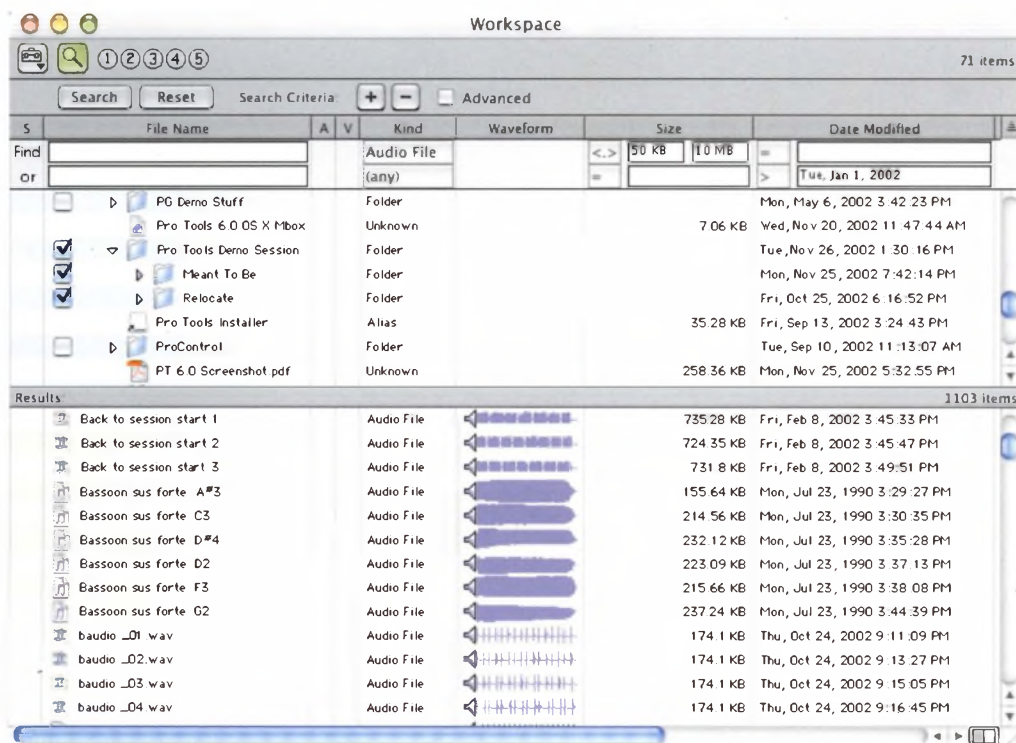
Workspace

①②③④⑤

71 items

Search Reset Search Criteria + − Advanced

| S | File Name | A | V | Kind | Waveform | Size | Date Modified |
|---|---|---|---|---|---|---|---|
| Find | | | | Audio File | | <.> 50 KB 10 MB | = |
| or | | | | (any) | | = | > Tue, Jan 1, 2002 |
| | PG Demo Stuff | | | Folder | | | Mon, May 6, 2002 3:42:23 PM |
| | Pro Tools 6.0 OS X Mbox | | | Unknown | | 7.06 KB | Wed, Nov 20, 2002 11:47:44 AM |
| | Pro Tools Demo Session | | | Folder | | | Tue, Nov 26, 2002 1:30:16 PM |
| | Meant To Be | | | Folder | | | Mon, Nov 25, 2002 7:42:14 PM |
| | Relocate | | | Folder | | | Fri, Oct 25, 2002 6:16:52 PM |
| | Pro Tools Installer | | | Alias | | 35.28 KB | Fri, Sep 13, 2002 3:24:43 PM |
| | ProControl | | | Folder | | | Tue, Sep 10, 2002 11:13:07 AM |
| | PT 6.0 Screenshot.pdf | | | Unknown | | 258.36 KB | Mon, Nov 25, 2002 5:32:55 PM |

Results 1103 items

| File Name | Kind | Size | Date Modified |
|---|---|---|---|
| Back to session start 1 | Audio File | 735.28 KB | Fri, Feb 8, 2002 3:45:33 PM |
| Back to session start 2 | Audio File | 724.35 KB | Fri, Feb 8, 2002 3:45:47 PM |
| Back to session start 3 | Audio File | 731.8 KB | Fri, Feb 8, 2002 3:49:51 PM |
| Bassoon sus forte A#3 | Audio File | 155.64 KB | Mon, Jul 23, 1990 3:29:27 PM |
| Bassoon sus forte C3 | Audio File | 214.56 KB | Mon, Jul 23, 1990 3:30:35 PM |
| Bassoon sus forte D#4 | Audio File | 232.12 KB | Mon, Jul 23, 1990 3:35:28 PM |
| Bassoon sus forte D2 | Audio File | 223.09 KB | Mon, Jul 23, 1990 3:37:13 PM |
| Bassoon sus forte F3 | Audio File | 215.66 KB | Mon, Jul 23, 1990 3:38:08 PM |
| Bassoon sus forte G2 | Audio File | 237.24 KB | Mon, Jul 23, 1990 3:44:39 PM |
| baudio _01.wav | Audio File | 174.1 KB | Thu, Oct 24, 2002 9:11:09 PM |
| baudio _02.wav | Audio File | 174.1 KB | Thu, Oct 24, 2002 9:13:27 PM |
| baudio _03.wav | Audio File | 174.1 KB | Thu, Oct 24, 2002 9:15:05 PM |
| baudio _04.wav | Audio File | 174.1 KB | Thu, Oct 24, 2002 9:16:45 PM |